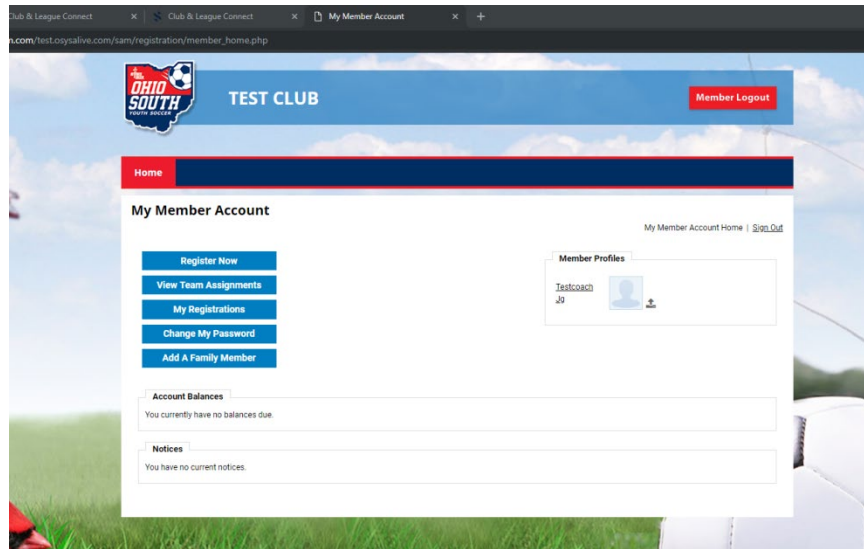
Club & League Connect ×
Club & League Connect ×
My Member Account ×
+

n.com/test.osysalive.com/sam/registration/member_home.php

OHIO SOUTH YOUTH SOCCER

TEST CLUB

Member Logout

Home

My Member Account

My Member Account Home | Sign Out

Register Now
View Team Assignments
My Registrations
Change My Password
Add A Family Member

Member Profiles
Testcoach Jg

Account Balances
You currently have no balances due.

Notices
You have no current notices.